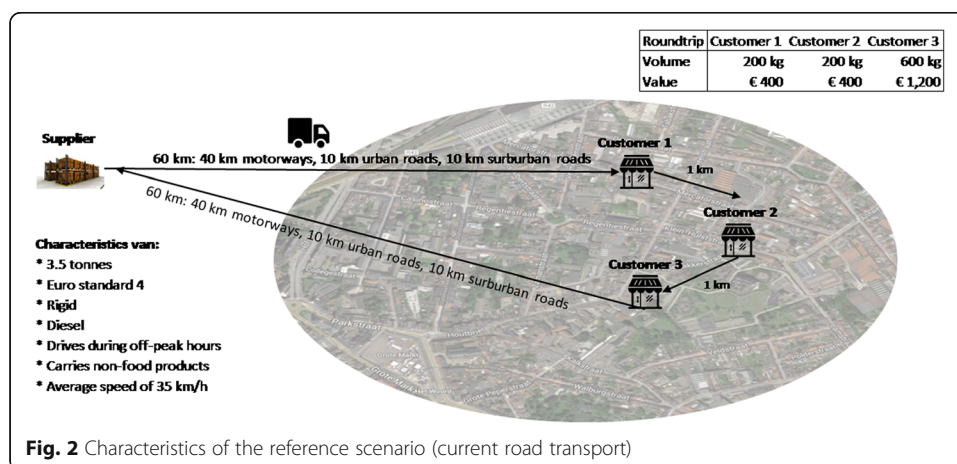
| Roundtrip | Customer 1 | Customer 2 | Customer 3 |
|---|---|---|---|
| Volume | 200 kg | 200 kg | 600 kg |
| Value | € 400 | € 400 | € 1,200 |

Supplier

60 km: 40 km motorways, 10 km urban roads, 10 km surburban roads

Customer 1

1 km

Customer 2

60 km: 40 km motorways, 10 km urban roads, 10 km surburban roads

Customer 3

1 km

Characteristics van:
* 3.5 tonnes
* Euro standard 4
* Rigid
* Diesel
* Drives during off-peak hours
* Carries non-food products
* Average speed of 35 km/h

Fig. 2 Characteristics of the reference scenario (current road transport)